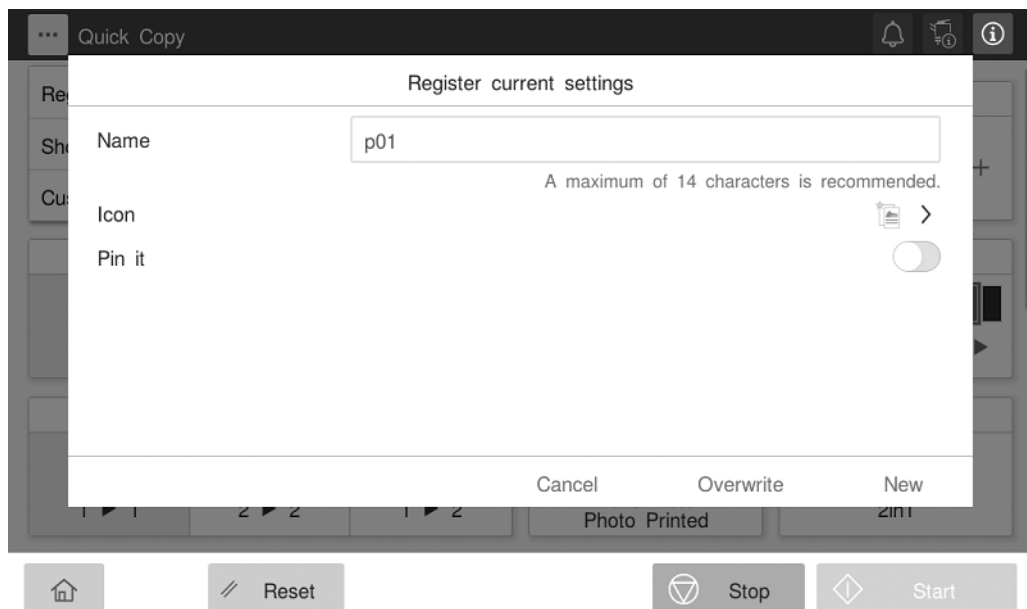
Quick Copy

Re

Sh

Cu

Register current settings

Name

p01

A maximum of 14 characters is recommended.

Icon

Pin it

Cancel

Overwrite

New

1 ▶ 1

2 ▶ 2

1 ▶ 2

Photo Printed

2in1

Reset

Stop

Start